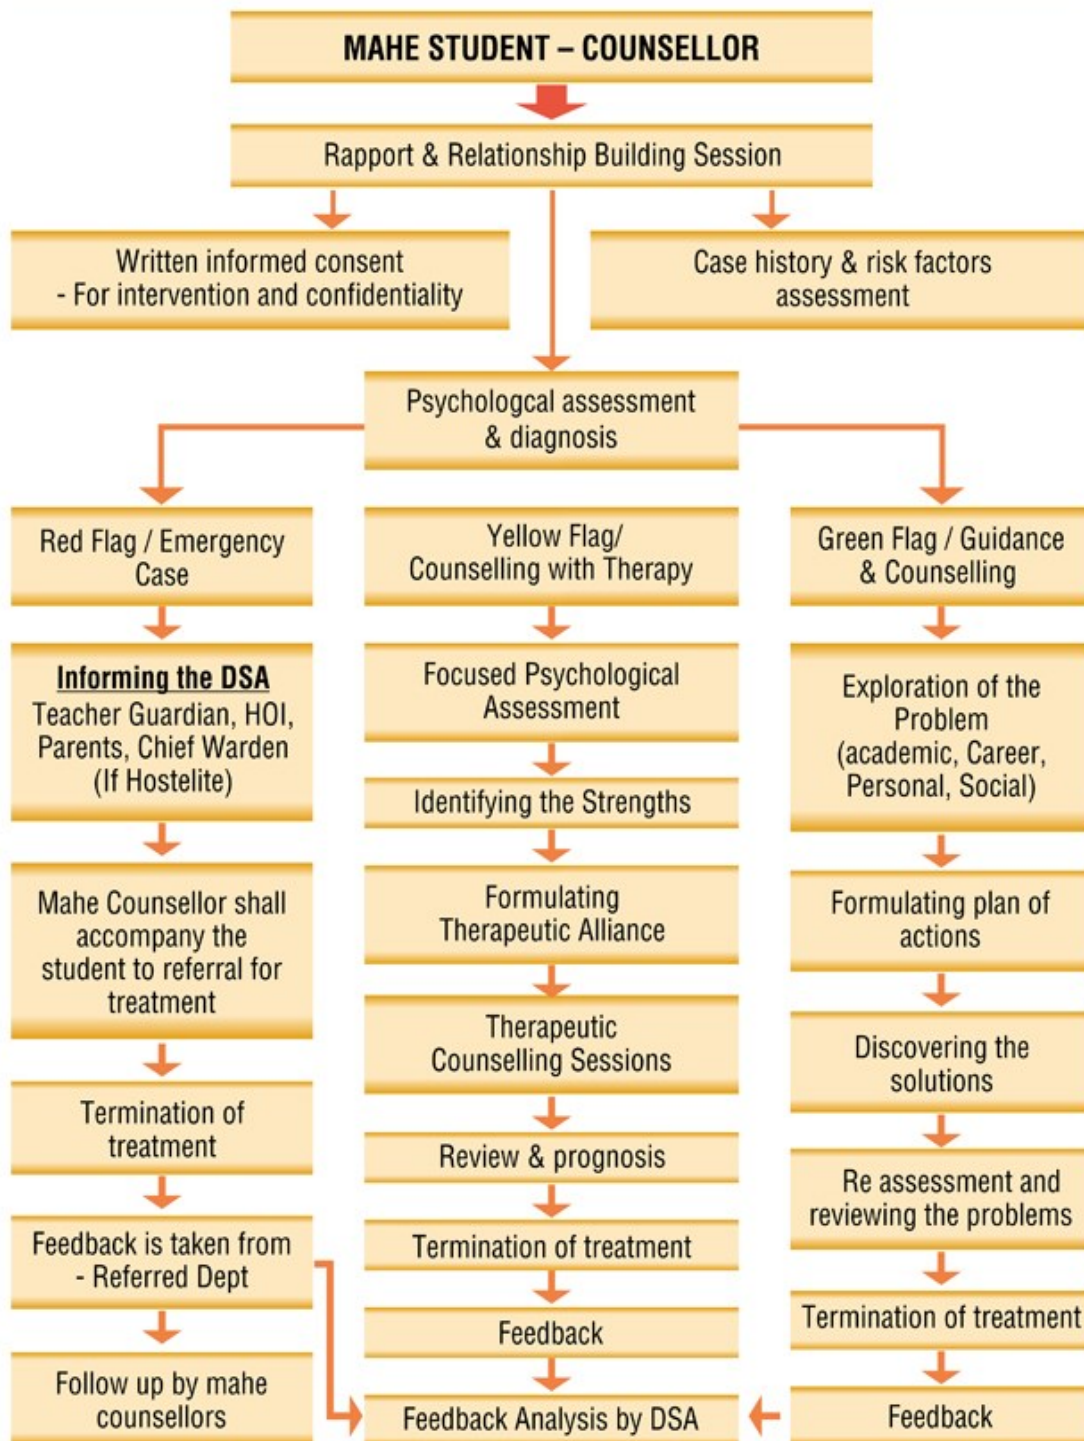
MAHE STUDENT – COUNSELLOR

Rapport & Relationship Building Session

Written informed consent
- For intervention and confidentiality

Case history & risk factors assessment

Psychologcal assessment & diagnosis

Red Flag / Emergency Case

Informing the DSA
Teacher Guardian, HOI, Parents, Chief Warden (If Hostelite)

Mahe Counsellor shall accompany the student to referral for treatment

Termination of treatment

Feedback is taken from
- Referred Dept

Follow up by mahe counsellors

Yellow Flag/ Counselling with Therapy

Focused Psychological Assessment

Identifying the Strengths

Formulating Therapeutic Alliance

Therapeutic Counselling Sessions

Review & prognosis

Termination of treatment

Feedback

Feedback Analysis by DSA

Green Flag / Guidance & Counselling

Exploration of the Problem (academic, Career, Personal, Social)

Formulating plan of actions

Discovering the solutions

Re assessment and reviewing the problems

Termination of treatment

Feedback